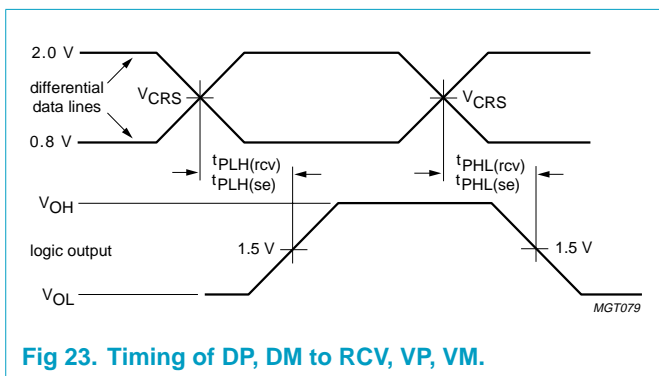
2.0 V
differential data lines
0.8 V
$V_{CRS}$
$V_{CRS}$
$t_{PLH(rcv)}$
$t_{PLH(se)}$
$t_{PHL(rcv)}$
$t_{PHL(se)}$
$V_{OH}$
logic output
1.5 V
1.5 V
$V_{OL}$
MGT079

Fig 23. Timing of DP, DM to RCV, VP, VM.